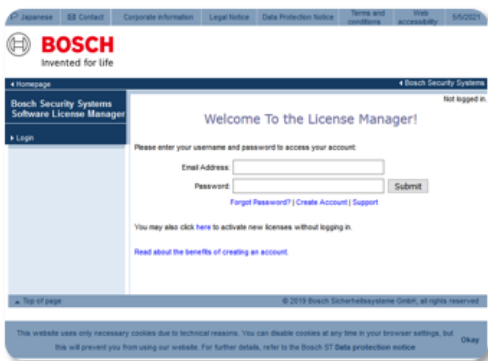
Japanese | Contact | Corporate information | Legal Notice | Data Protection Notice | Terms and conditions | Web accessibility | 5/5/2021

BOSCH
Invented for life

Homepage | Bosch Security Systems

Bosch Security Systems Software License Manager

Login

Not logged in.

Welcome To the License Manager!

Please enter your username and password to access your account:

Email Address:

Password:

Submit

Forgot Password? | Create Account | Support

You may also click here to activate new licenses without logging in.

Read about the benefits of creating an account.

Top of page

© 2019 Bosch Sicherheitssysteme GmbH, all rights reserved

This website uses only necessary cookies due to technical reasons. You can disable cookies at any time in your browser settings, but this will prevent you from using our website. For further details, refer to the Bosch ST Data protection notice.

Okay